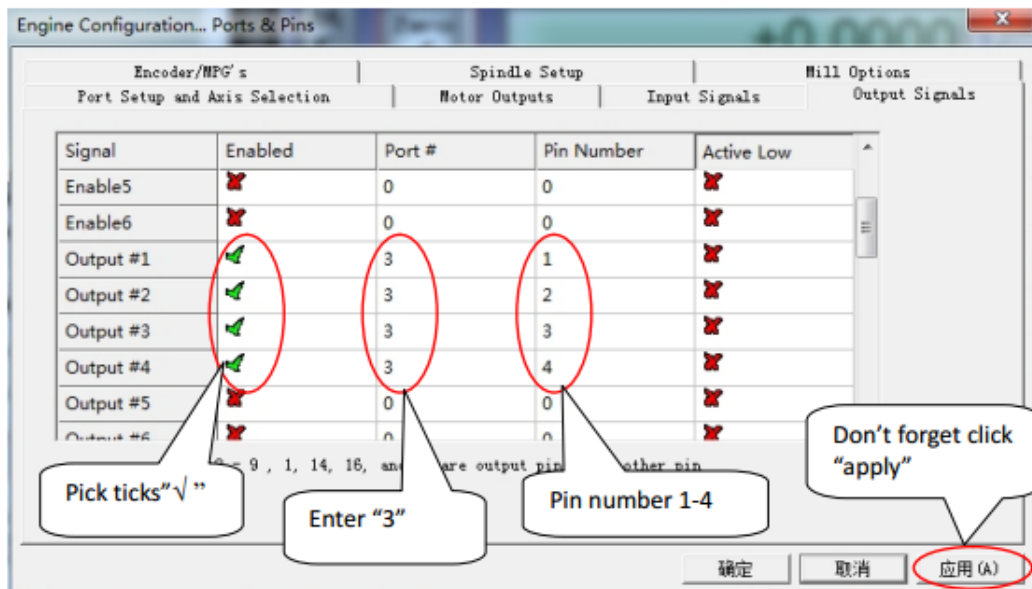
Engine Configuration... Ports & Pins

Encoder/MPG's | Spindle Setup | Mill Options
Port Setup and Axis Selection | Motor Outputs | Input Signals | Output Signals

| Signal | Enabled | Port # | Pin Number | Active Low |
|---|---|---|---|---|
| Enable5 | ✗ | 0 | 0 | ✗ |
| Enable6 | ✗ | 0 | 0 | ✗ |
| Output #1 | ✓ | 3 | 1 | ✗ |
| Output #2 | ✓ | 3 | 2 | ✗ |
| Output #3 | ✓ | 3 | 3 | ✗ |
| Output #4 | ✓ | 3 | 4 | ✗ |
| Output #5 | ✗ | 0 | 0 | ✗ |
| Output #6 | ✗ | 0 | 0 | ✗ |

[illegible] 9 , 1, 14, 16, and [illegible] are output pin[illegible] other pin

Pick ticks"√ "

Enter "3"

Pin number 1-4

Don't forget click "apply"

确定 取消 应用(A)